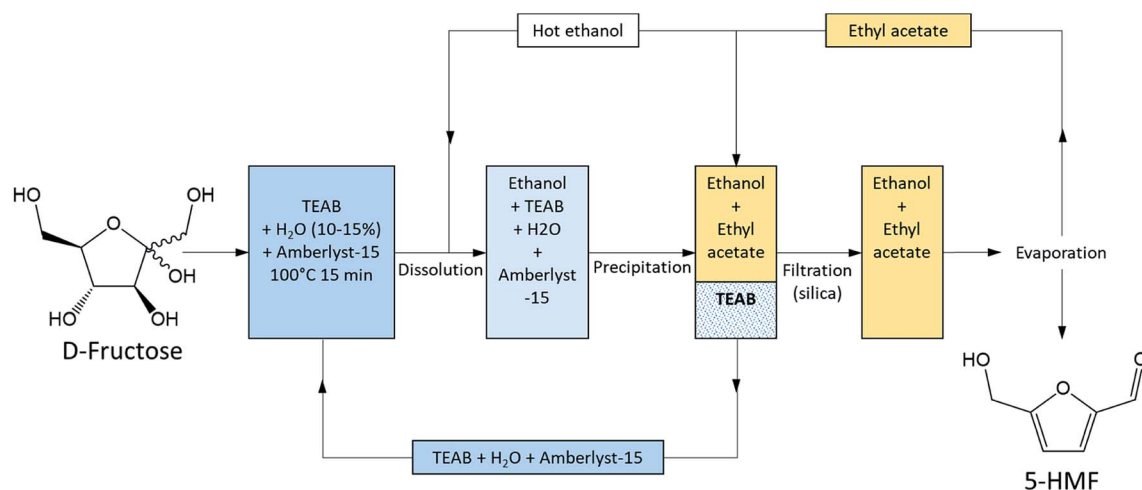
Hot ethanol

Ethyl acetate

HO

OH

O

OH

HO

OH

D-Fructose

TEAB + $H_2O$ (10-15%) + Amberlyst-15 100°C 15 min

Dissolution

Ethanol + TEAB + H2O + Amberlyst -15

Precipitation

Ethanol + Ethyl acetate

TEAB

Filtration (silica)

Ethanol + Ethyl acetate

Evaporation

HO

O

5-HMF

TEAB + $H_2O$ + Amberlyst-15